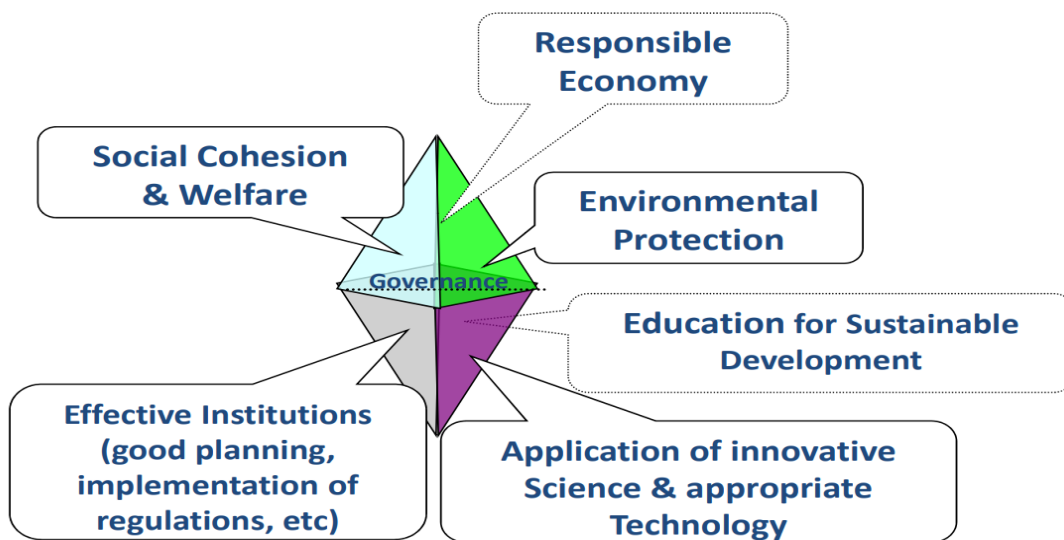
Responsible Economy

Social Cohesion & Welfare

Environmental Protection

Governance

Education for Sustainable Development

Effective Institutions (good planning, implementation of regulations, etc)

Application of innovative Science & appropriate Technology